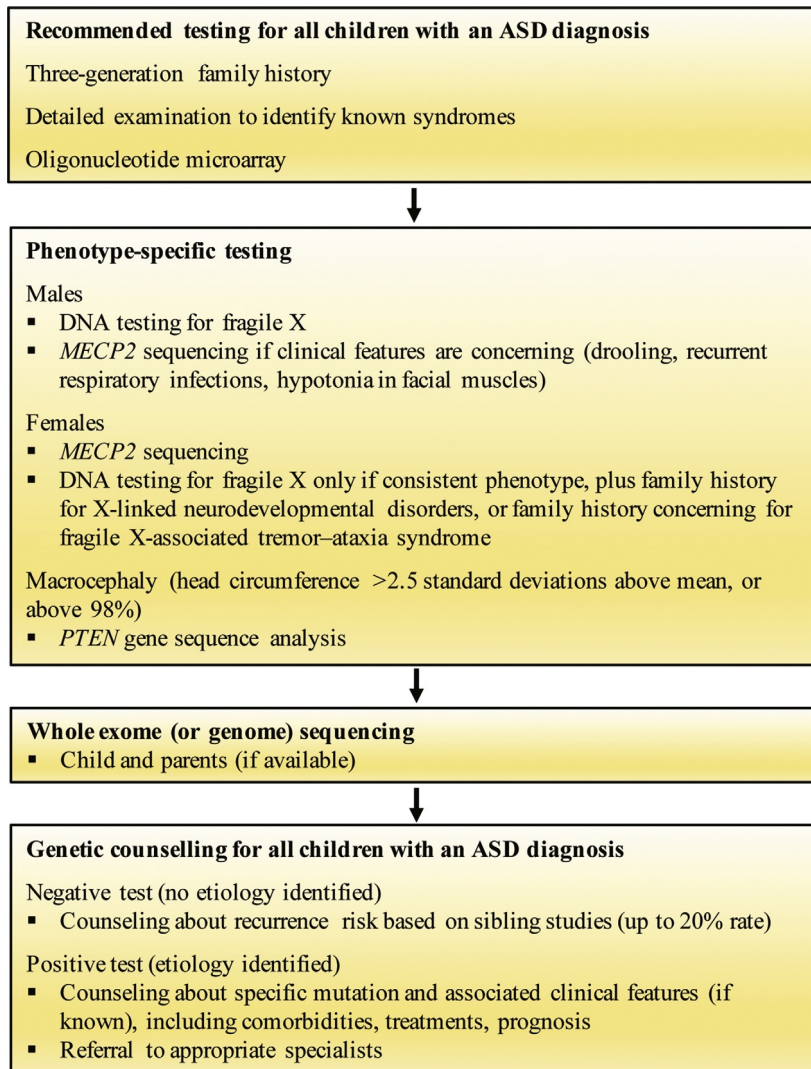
**Recommended testing for all children with an ASD diagnosis**

Three-generation family history

Detailed examination to identify known syndromes

Oligonucleotide microarray

**Phenotype-specific testing**

Males
- DNA testing for fragile X
- *MECP2* sequencing if clinical features are concerning (drooling, recurrent respiratory infections, hypotonia in facial muscles)

Females
- *MECP2* sequencing
- DNA testing for fragile X only if consistent phenotype, plus family history for X-linked neurodevelopmental disorders, or family history concerning for fragile X-associated tremor–ataxia syndrome

Macrocephaly (head circumference >2.5 standard deviations above mean, or above 98%)
- *PTEN* gene sequence analysis

**Whole exome (or genome) sequencing**
- Child and parents (if available)

**Genetic counselling for all children with an ASD diagnosis**

Negative test (no etiology identified)
- Counseling about recurrence risk based on sibling studies (up to 20% rate)

Positive test (etiology identified)
- Counseling about specific mutation and associated clinical features (if known), including comorbidities, treatments, prognosis
- Referral to appropriate specialists